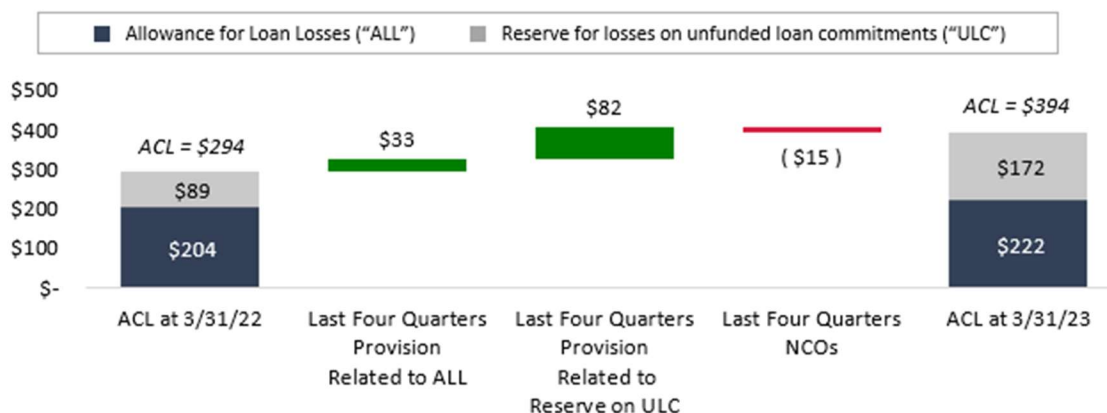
Allowance for Loan Losses ("ALL")
Reserve for losses on unfunded loan commitments ("ULC")

$500
$400
$300
$200
$100
$-

ACL = $294
$89
$204
ACL at 3/31/22

$33
Last Four Quarters Provision Related to ALL

$82
Last Four Quarters Provision Related to Reserve on ULC

( $15 )
Last Four Quarters NCOs

ACL = $394
$172
$222
ACL at 3/31/23